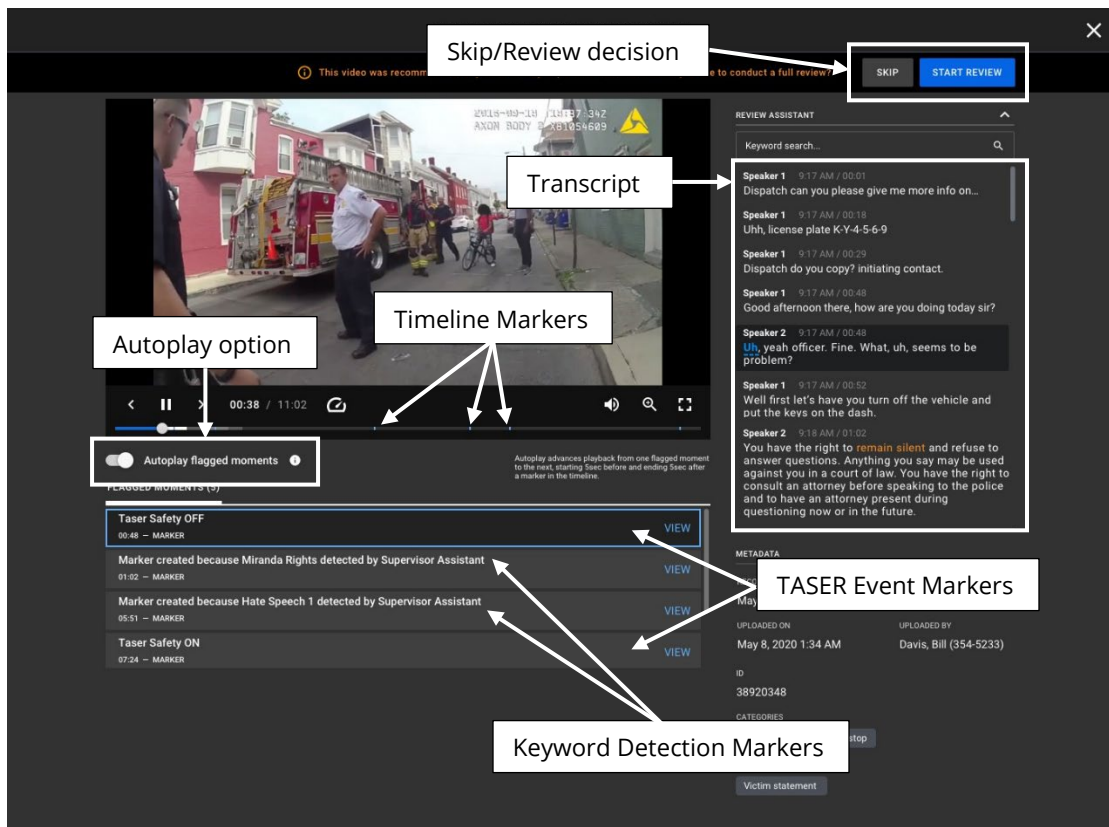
Skip/Review decision

This video was recomm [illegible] e to conduct a full review?

SKIP

START REVIEW

2016-09-18 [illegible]
AXON BODY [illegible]

REVIEW ASSISTANT

Keyword search...

Transcript

Speaker 1 9:17 AM / 00:01
Dispatch can you please give me more info on...

Speaker 1 9:17 AM / 00:18
Uhh, license plate K-Y-4-5-6-9

Speaker 1 9:17 AM / 00:29
Dispatch do you copy? initiating contact.

Speaker 1 9:17 AM / 00:48
Good afternoon there, how are you doing today sir?

Speaker 2 9:17 AM / 00:48
Uh, yeah officer. Fine. What, uh, seems to be problem?

Speaker 1 9:17 AM / 00:52
Well first let's have you turn off the vehicle and put the keys on the dash.

Speaker 2 9:18 AM / 01:02
You have the right to remain silent and refuse to answer questions. Anything you say may be used against you in a court of law. You have the right to consult an attorney before speaking to the police and to have an attorney present during questioning now or in the future.

Timeline Markers

Autoplay option

00:38 / 11:02

Autoplay flagged moments

Autoplay advances playback from one flagged moment to the next, starting 5sec before and ending 5sec after a marker in the timeline.

FLAGGED MOMENTS (5)

Taser Safety OFF
00:48 — MARKER
VIEW

Marker created because Miranda Rights detected by Supervisor Assistant
01:02 — MARKER
VIEW

Marker created because Hate Speech 1 detected by Supervisor Assistant
05:51 — MARKER
VIEW

Taser Safety ON
07:24 — MARKER
VIEW

METADATA

May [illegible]

TASER Event Markers

UPLOADED ON
May 8, 2020 1:34 AM

UPLOADED BY
Davis, Bill (354-5233)

ID
38920348

CATEGORIES

stop

Keyword Detection Markers

Victim statement